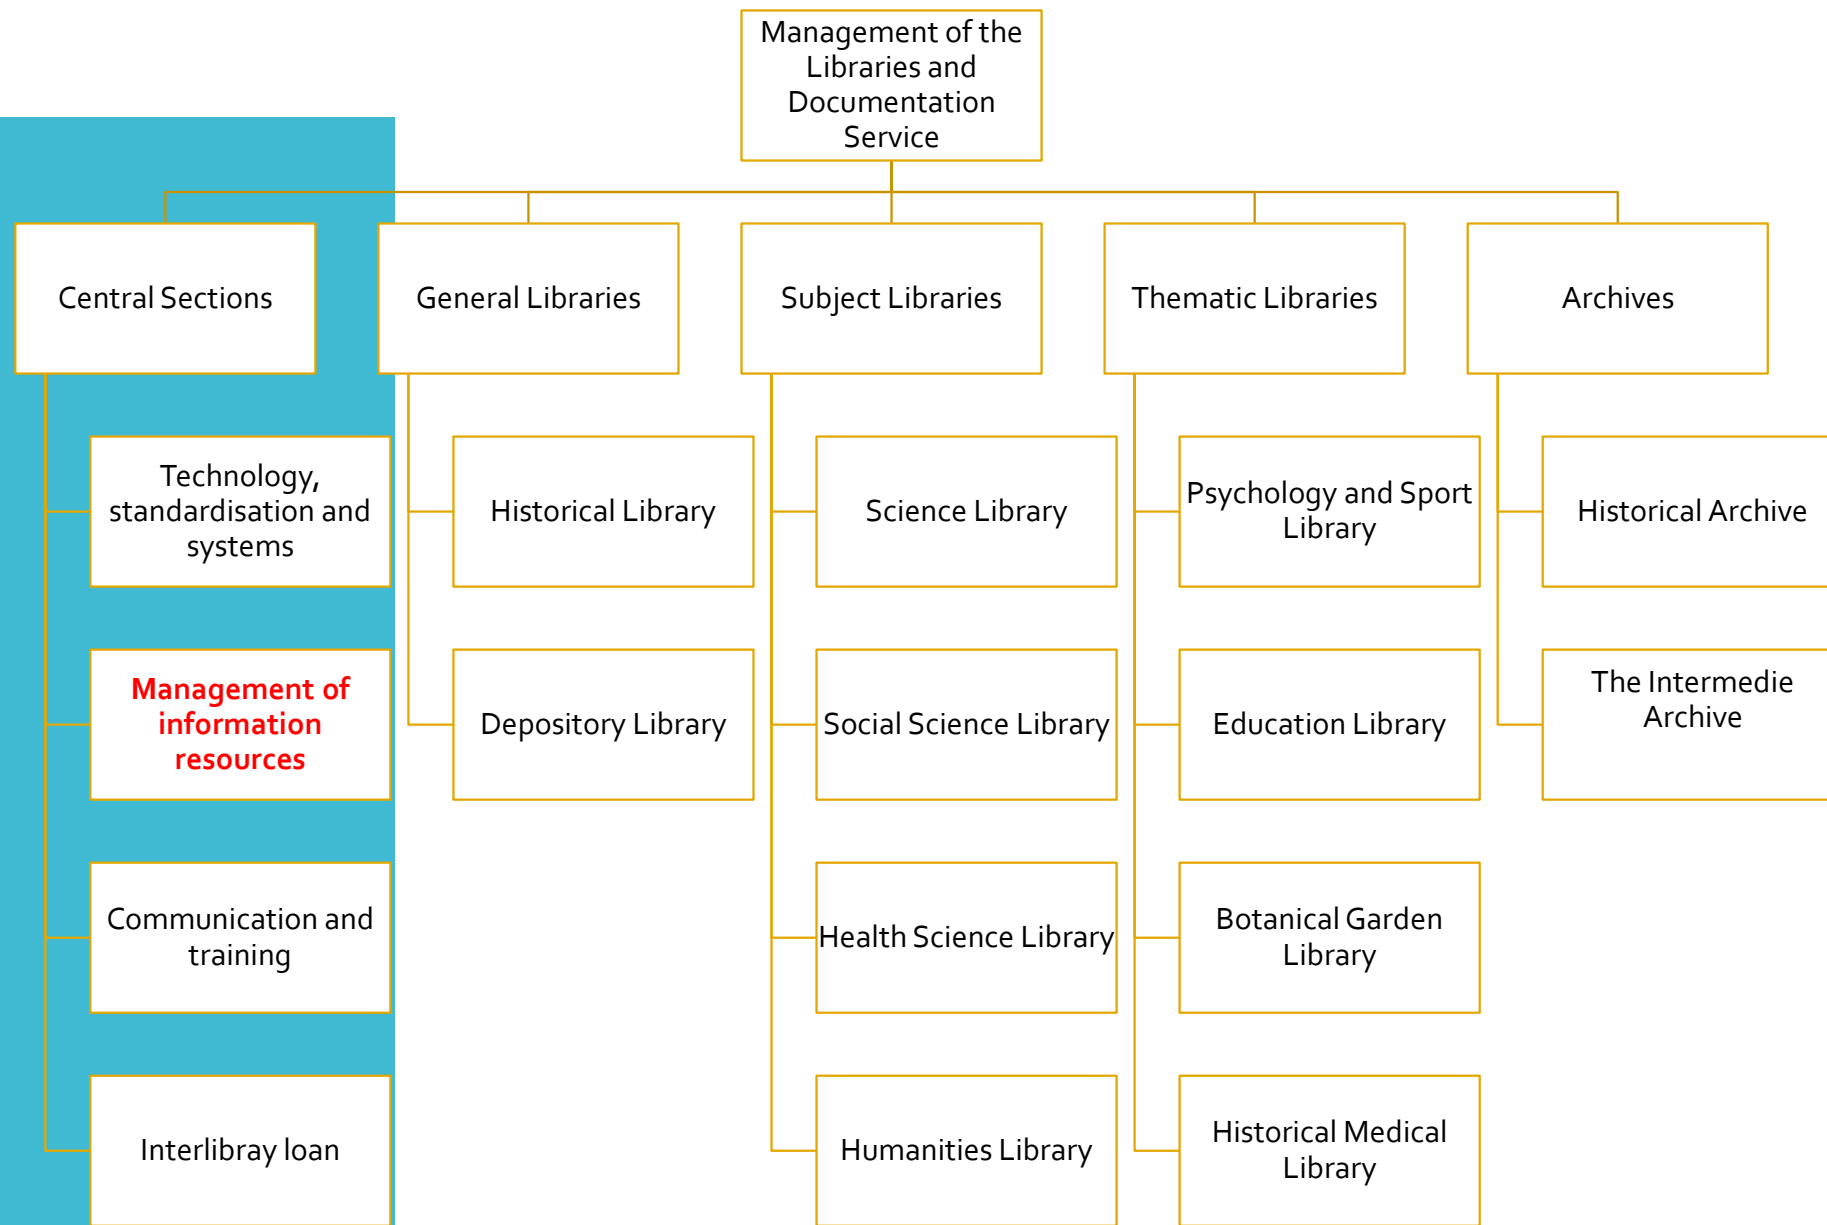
Management of the Libraries and Documentation Service

Central Sections

Technology, standardisation and systems

Management of information resources

Communication and training

Interlibray loan

General Libraries

Historical Library

Depository Library

Subject Libraries

Science Library

Social Science Library

Health Science Library

Humanities Library

Thematic Libraries

Psychology and Sport Library

Education Library

Botanical Garden Library

Historical Medical Library

Archives

Historical Archive

The Intermedie Archive